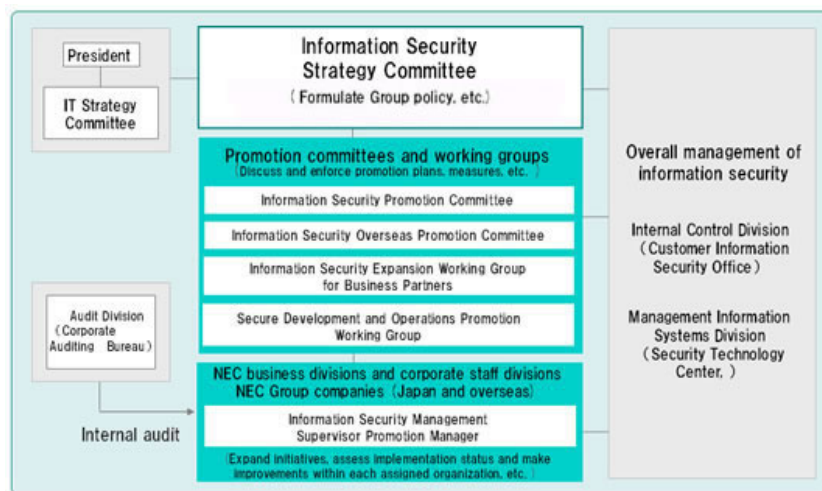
President

IT Strategy Committee

Information Security Strategy Committee
( Formulate Group policy, etc.)

Promotion committees and working groups
( Discuss and enforce promotion plans, measures, etc. )

Information Security Promotion Committee

Information Security Overseas Promotion Committee

Information Security Expansion Working Group for Business Partners

Secure Development and Operations Promotion Working Group

Audit Division ( Corporate Auditing Bureau )

Internal audit

NEC business divisions and corporate staff divisions
NEC Group companies (Japan and overseas)

Information Security Management Supervisor Promotion Manager

(Expand initiatives, assess implementation status and make improvements within each assigned organization, etc. )

Overall management of information security

Internal Control Division ( Customer Information Security Office )

Management Information Systems Division ( Security Technology Center. )